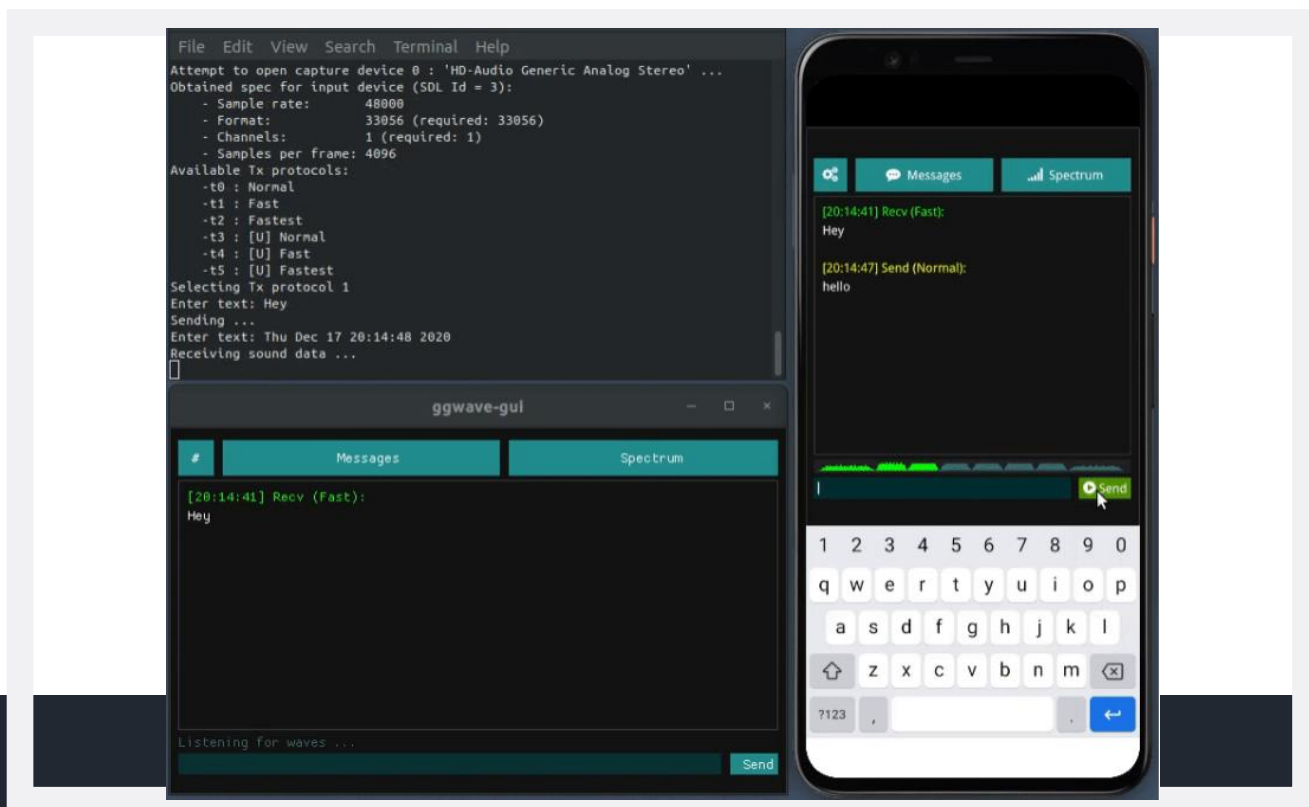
File Edit View Search Terminal Help
Attempt to open capture device 0 : 'HD-Audio Generic Analog Stereo' ...
Obtained spec for input device (SDL Id = 3):
- Sample rate: 48000
- Format: 33056 (required: 33056)
- Channels: 1 (required: 1)
- Samples per frame: 4096
Available Tx protocols:
-t0 : Normal
-t1 : Fast
-t2 : Fastest
-t3 : [U] Normal
-t4 : [U] Fast
-t5 : [U] Fastest
Selecting Tx protocol 1
Enter text: Hey
Sending ...
Enter text: Thu Dec 17 20:14:48 2020
Receiving sound data ...

ggwave-gui

#
Messages
Spectrum

[20:14:41] Recv (Fast):
Hey

Listening for waves ...
Send

Messages
Spectrum

[20:14:41] Recv (Fast):
Hey

[20:14:47] Send (Normal):
hello

Send

1 2 3 4 5 6 7 8 9 0
q w e r t y u i o p
a s d f g h j k l
z x c v b n m
?123 , .